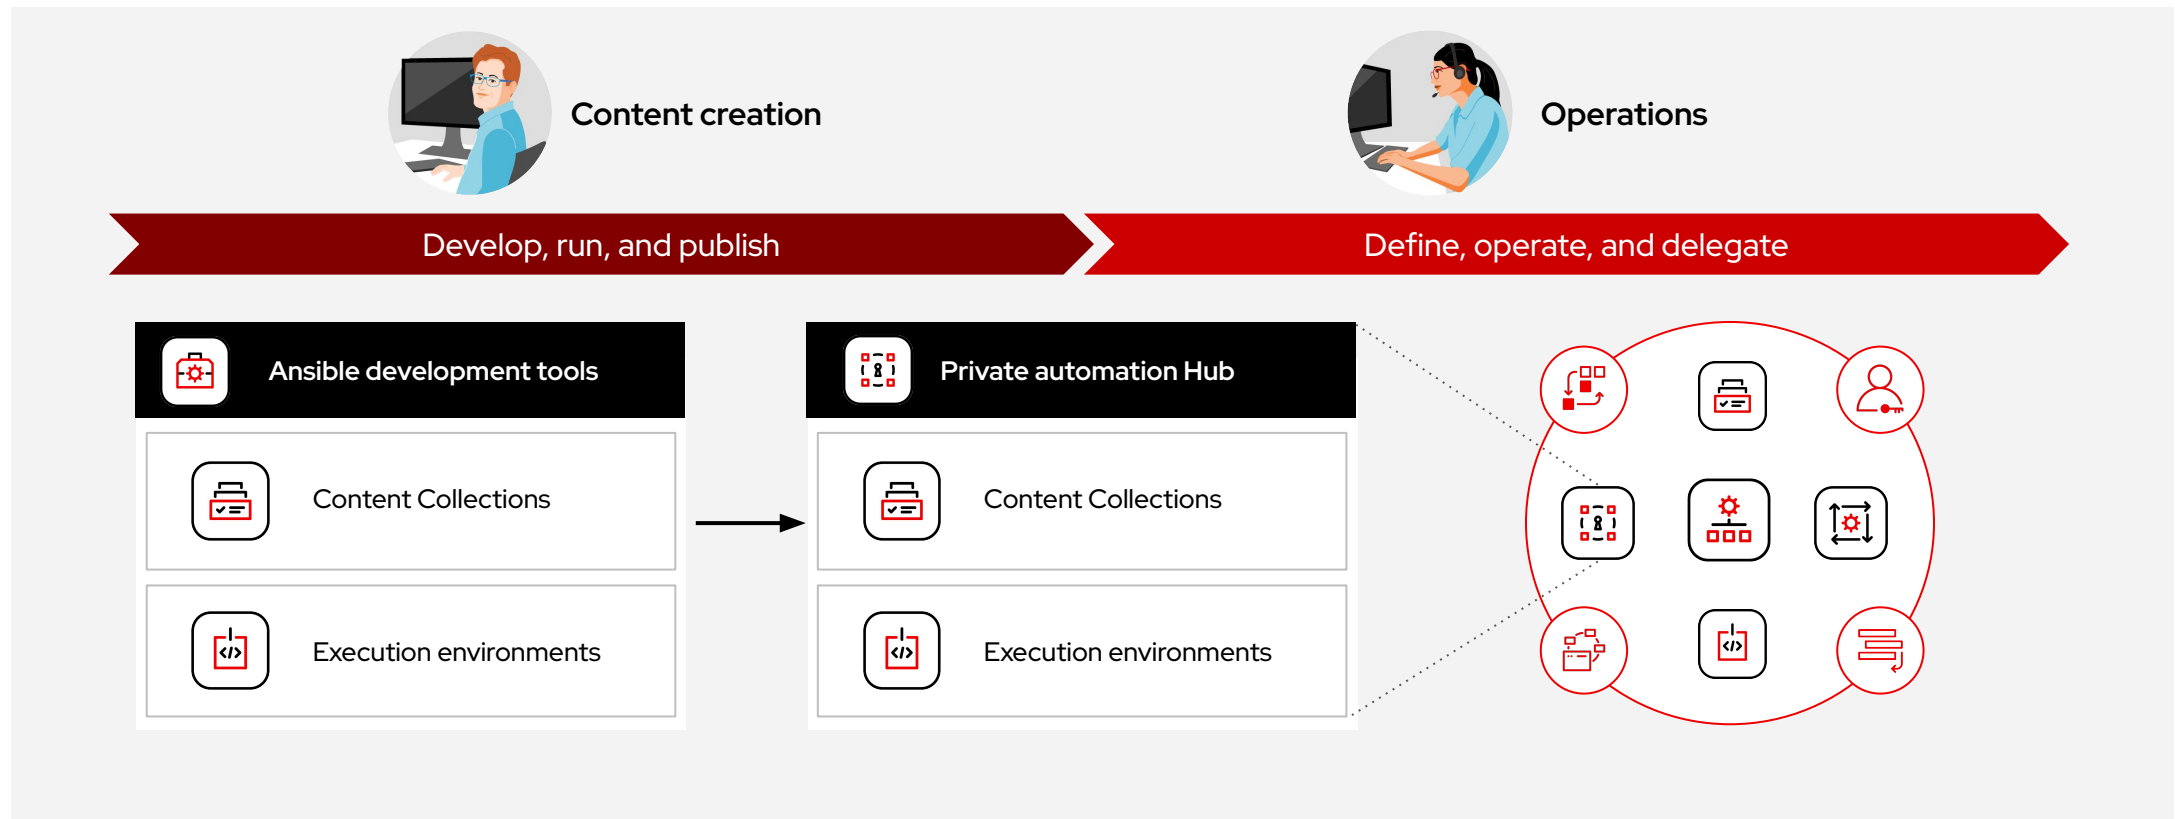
Content creation

Operations

Develop, run, and publish

Define, operate, and delegate

Ansible development tools

Content Collections

Execution environments

Private automation Hub

Content Collections

Execution environments